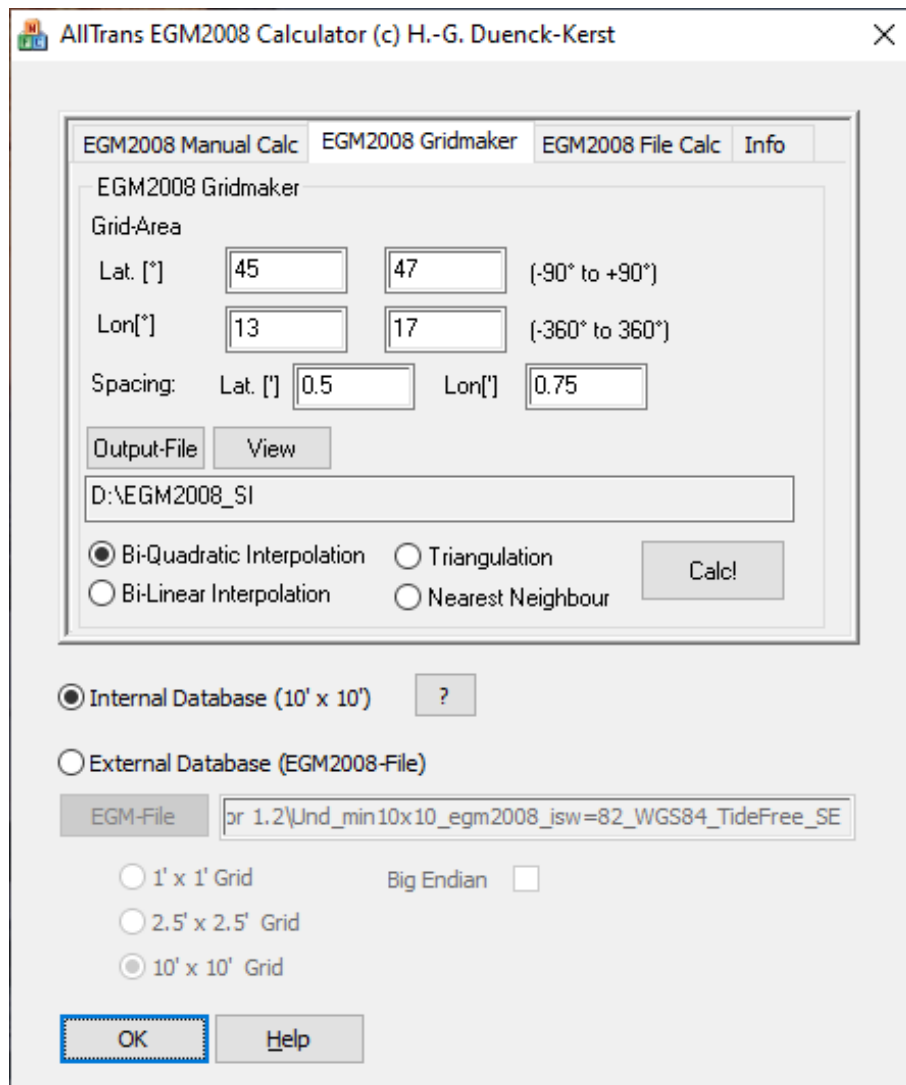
AllTrans EGM2008 Calculator (c) H.-G. Duenck-Kerst

EGM2008 Manual Calc | EGM2008 Gridmaker | EGM2008 File Calc | Info

EGM2008 Gridmaker

Grid-Area

Lat. [°] 45 47 (-90° to +90°)

Lon[°] 13 17 (-360° to 360°)

Spacing: Lat. ['] 0.5 Lon['] 0.75

Output-File View

D:\EGM2008_SI

Bi-Quadratic Interpolation
Bi-Linear Interpolation
Triangulation
Nearest Neighbour
Calc!

Internal Database (10' x 10') ?

External Database (EGM2008-File)

EGM-File or 1.2\Und_min10x10_egm2008_isw=82_WGS84_TideFree_SE

1' x 1' Grid
2.5' x 2.5' Grid
10' x 10' Grid
Big Endian

OK Help